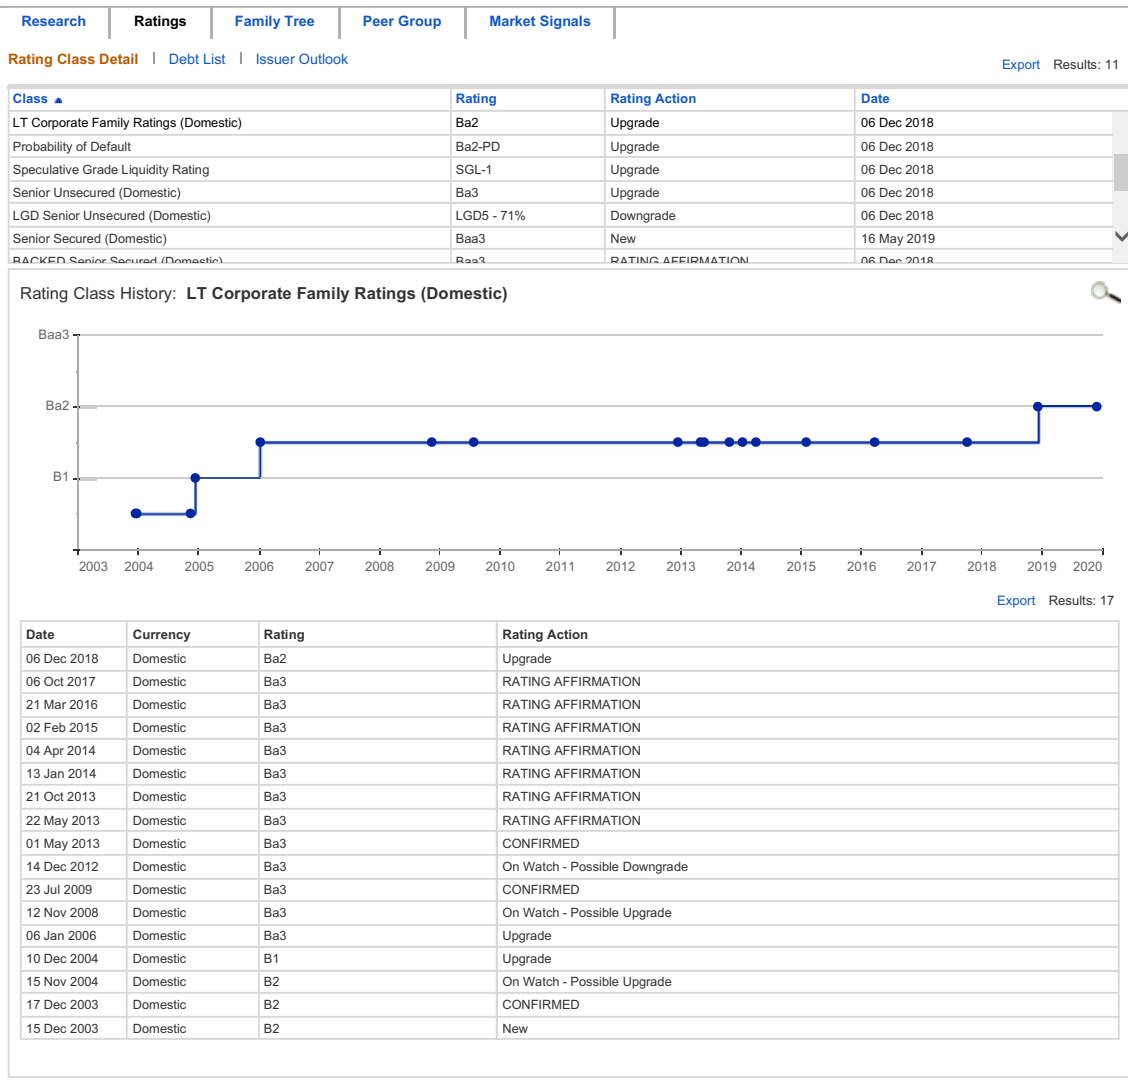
Research | Ratings | Family Tree | Peer Group | Market Signals

Rating Class Detail | Debt List | Issuer Outlook

Export Results: 11

| Class ▲ | Rating | Rating Action | Date |
|---|---|---|---|
| LT Corporate Family Ratings (Domestic) | Ba2 | Upgrade | 06 Dec 2018 |
| Probability of Default | Ba2-PD | Upgrade | 06 Dec 2018 |
| Speculative Grade Liquidity Rating | SGL-1 | Upgrade | 06 Dec 2018 |
| Senior Unsecured (Domestic) | Ba3 | Upgrade | 06 Dec 2018 |
| LGD Senior Unsecured (Domestic) | LGD5 - 71% | Downgrade | 06 Dec 2018 |
| Senior Secured (Domestic) | Baa3 | New | 16 May 2019 |
| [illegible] | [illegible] | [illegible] | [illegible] |

Rating Class History: LT Corporate Family Ratings (Domestic)

Baa3
Ba2
B1

2003 2004 2005 2006 2007 2008 2009 2010 2011 2012 2013 2014 2015 2016 2017 2018 2019 2020

Export Results: 17

| Date | Currency | Rating | Rating Action |
|---|---|---|---|
| 06 Dec 2018 | Domestic | Ba2 | Upgrade |
| 06 Oct 2017 | Domestic | Ba3 | RATING AFFIRMATION |
| 21 Mar 2016 | Domestic | Ba3 | RATING AFFIRMATION |
| 02 Feb 2015 | Domestic | Ba3 | RATING AFFIRMATION |
| 04 Apr 2014 | Domestic | Ba3 | RATING AFFIRMATION |
| 13 Jan 2014 | Domestic | Ba3 | RATING AFFIRMATION |
| 21 Oct 2013 | Domestic | Ba3 | RATING AFFIRMATION |
| 22 May 2013 | Domestic | Ba3 | RATING AFFIRMATION |
| 01 May 2013 | Domestic | Ba3 | CONFIRMED |
| 14 Dec 2012 | Domestic | Ba3 | On Watch - Possible Downgrade |
| 23 Jul 2009 | Domestic | Ba3 | CONFIRMED |
| 12 Nov 2008 | Domestic | Ba3 | On Watch - Possible Upgrade |
| 06 Jan 2006 | Domestic | Ba3 | Upgrade |
| 10 Dec 2004 | Domestic | B1 | Upgrade |
| 15 Nov 2004 | Domestic | B2 | On Watch - Possible Upgrade |
| 17 Dec 2003 | Domestic | B2 | CONFIRMED |
| 15 Dec 2003 | Domestic | B2 | New |